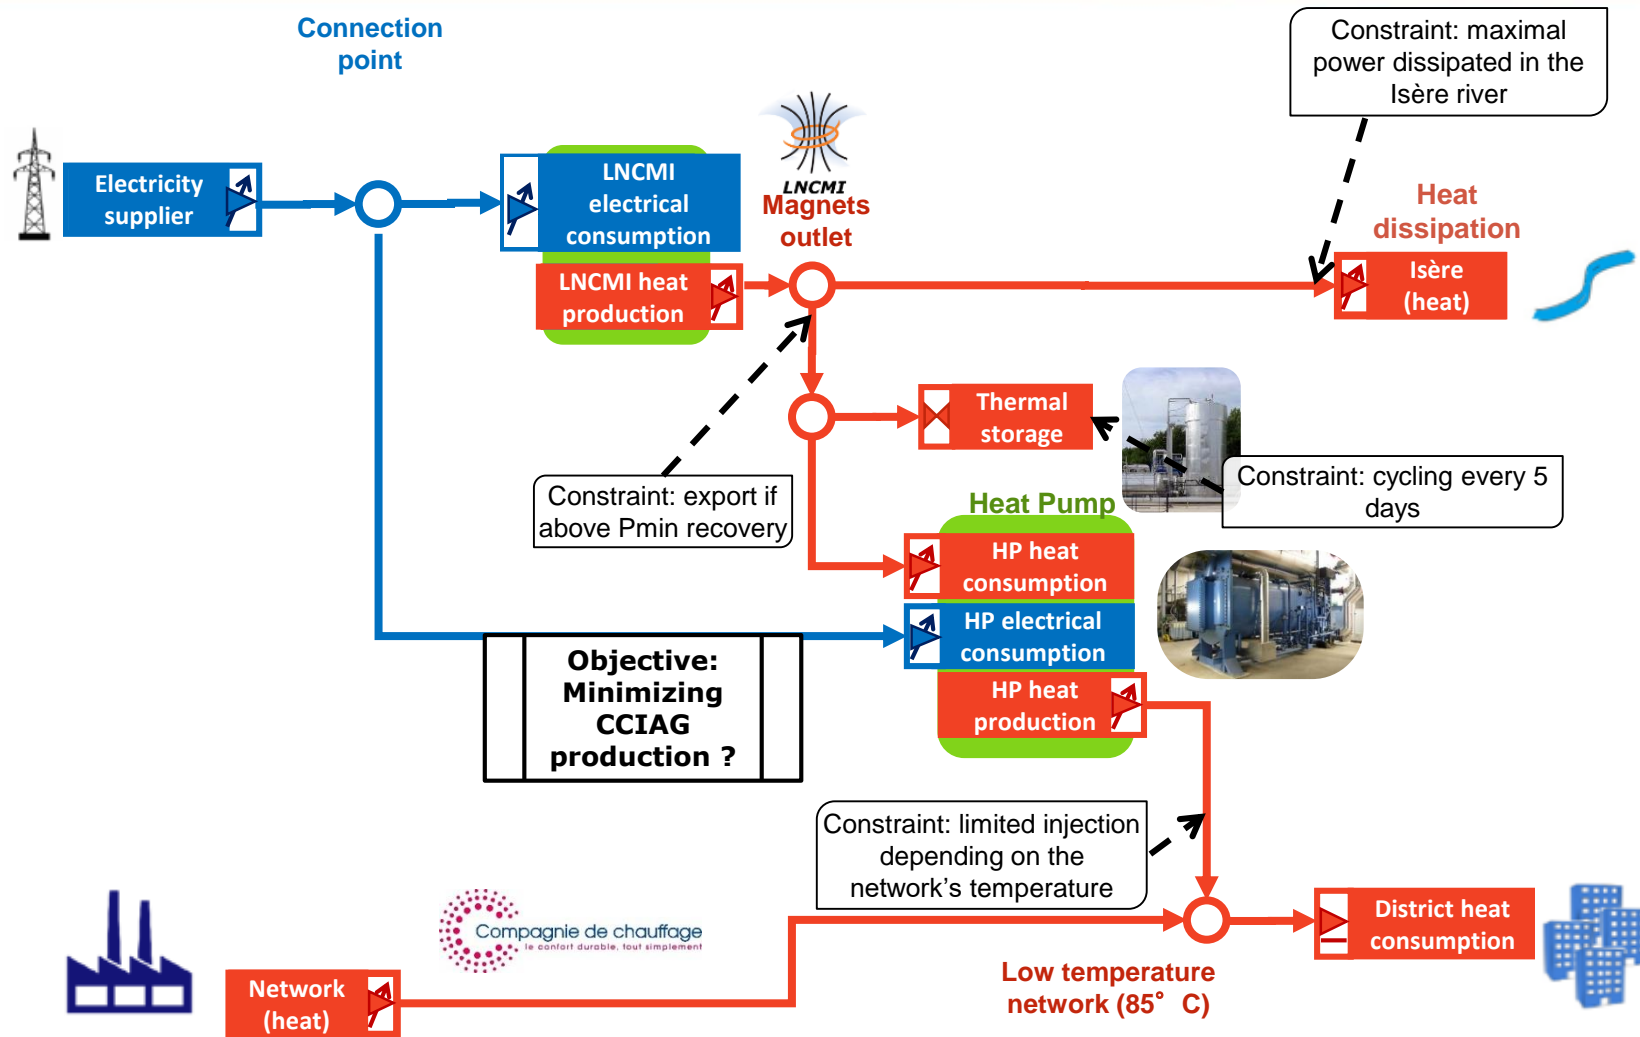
Connection point

Constraint: maximal power dissipated in the Isère river

Electricity supplier

LNCMI electrical consumption

LNCMI heat production

LNCMI Magnets outlet

Heat dissipation

Isère (heat)

Thermal storage

Constraint: cycling every 5 days

Constraint: export if above Pmin recovery

Heat Pump

HP heat consumption

HP electrical consumption

HP heat production

Objective: Minimizing CCIAG production ?

Constraint: limited injection depending on the network's temperature

Compagnie de chauffage
le confort durable, tout simplement

District heat consumption

Network (heat)

Low temperature network (85° C)